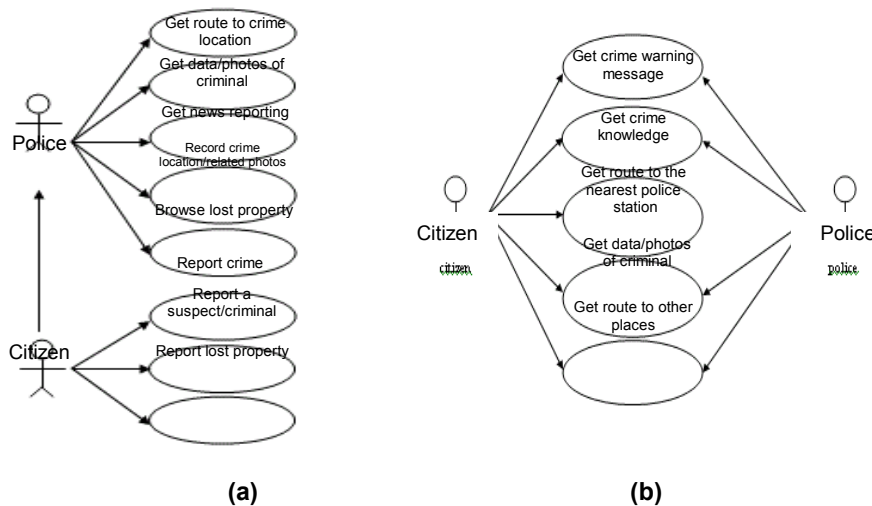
Police

Get route to crime location

Get data/photos of criminal

Get news reporting

Record crime location/related photos

Browse lost property

Report crime

Citizen

Report a suspect/criminal

Report lost property

(a)

Citizen

citizen

Get crime warning message

Get crime knowledge

Get route to the nearest police station

Get data/photos of criminal

Get route to other places

Police

police

(b)